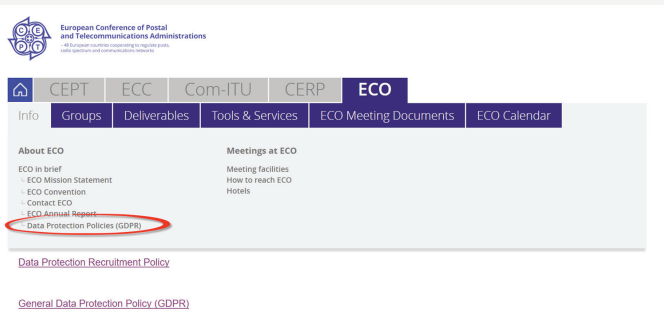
CE PT

European Conference of Postal and Telecommunications Administrations

– 48 European countries cooperating to regulate posts, radio spectrum and communications networks

CEPT | ECC | Com-ITU | CERP | ECO

Info | Groups | Deliverables | Tools & Services | ECO Meeting Documents | ECO Calendar

About ECO

ECO in brief
ECO Mission Statement
ECO Convention
Contact ECO
ECO Annual Report
Data Protection Policies (GDPR)

Meetings at ECO

Meeting facilities
How to reach ECO
Hotels

Data Protection Recruitment Policy

General Data Protection Policy (GDPR)